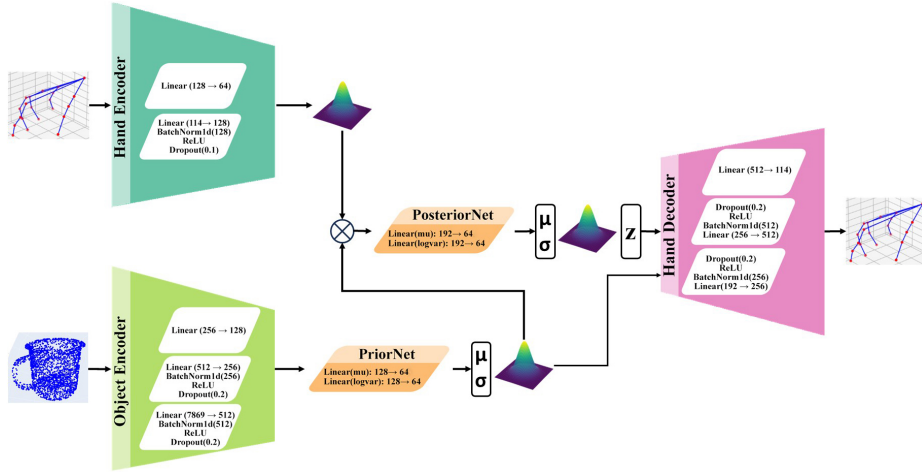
Hand Encoder

Linear (128 → 64)

Linear (114→ 128)
BatchNorm1d(128)
ReLU
Dropout(0.1)

PosteriorNet
Linear(mu): 192→ 64
Linear(logvar): 192→ 64

μ
σ

z

Hand Decoder

Linear (512→ 114)

Dropout(0.2)
ReLU
BatchNorm1d(512)
Linear (256 → 512)

Dropout(0.2)
ReLU
BatchNorm1d(256)
Linear(192 → 256)

Object Encoder

Linear (256 → 128)

Linear (512 → 256)
BatchNorm1d(256)
ReLU
Dropout(0.2)

Linear (7869 → 512)
BatchNorm1d(512)
ReLU
Dropout(0.2)

PriorNet
Linear(mu): 128→ 64
Linear(logvar): 128→ 64

μ
σ